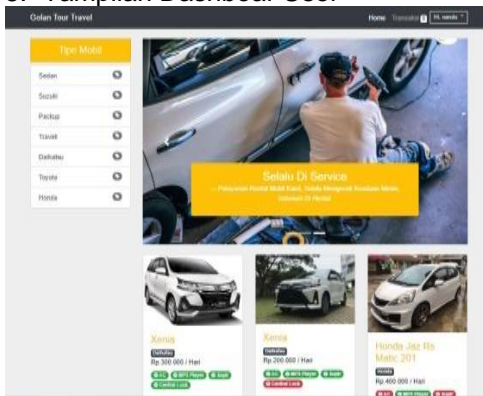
3. Tampilan Dashboard User

Golan Tour Travel

Home Transaksi Hi, nanda

Tipe Mobil

Sedan

Suzuki

Packup

Travel

Daihatsu

Toyota

Honda

Selalu Di Service

— Pelayanan Rental Mobil Kami, Selalu Mengecek Keadaan Mesin Sebelum Di Rental

Xenia

Daihatsu

Rp 300.000 / Hari

AC MP3 Player Audi

Central Lock

Xenia

Daihatsu

Rp 200.000 / Hari

AC MP3 Player Audi

Central Lock

Honda Jaz Rs Matic 201

Honda

Rp 400.000 / Hari

AC MP3 Player Audi